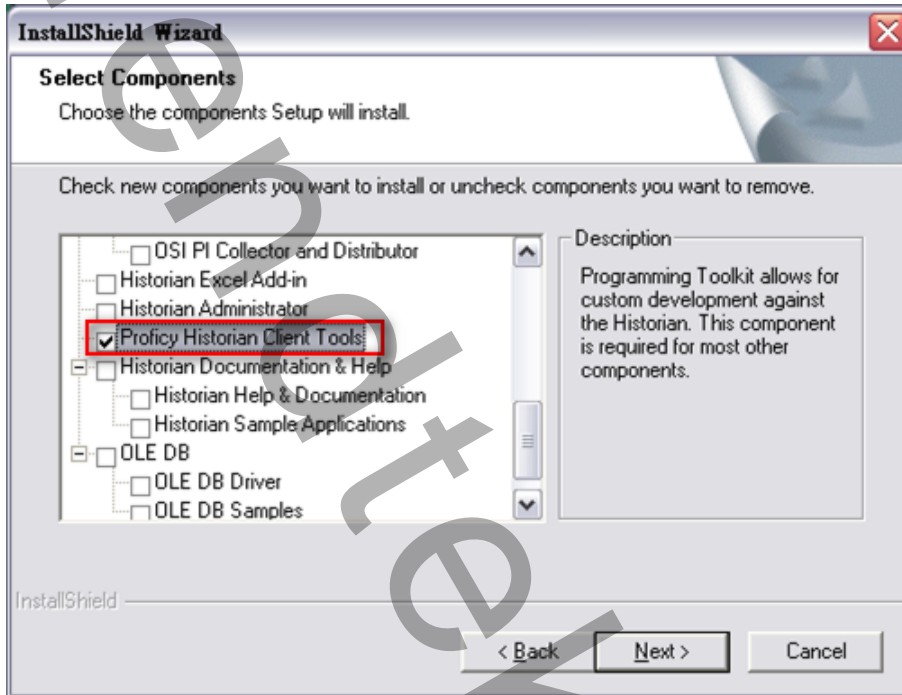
InstallShield Wizard

Select Components
Choose the components Setup will install.

Check new components you want to install or uncheck components you want to remove.

OSI PI Collector and Distributor
Historian Excel Add-in
Historian Administrator
Proficy Historian Client Tools
Historian Documentation & Help
Historian Help & Documentation
Historian Sample Applications
OLE DB
OLE DB Driver
OLE DB Samples

Description
Programming Toolkit allows for custom development against the Historian. This component is required for most other components.

InstallShield

< Back
Next >
Cancel